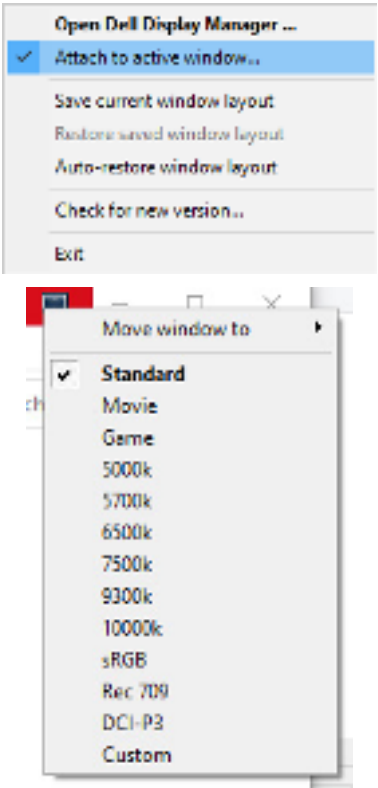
Open Dell Display Manager ...
Attach to active window...
Save current window layout
Restore saved window layout
Auto-restore window layout
Check for new version...
Exit

ch

Move window to
Standard
Movie
Game
5000k
5700k
6500k
7500k
9300k
10000k
sRGB
Rec 709
DCI-P3
Custom